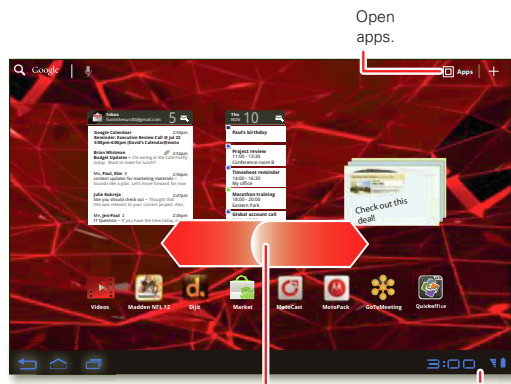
Open apps.

Google

Apps

Inbox
5

Google Calendar 2:50pm
Reminder: Executive Review Call @ Jul 22 4:00pm-6:00pm (David's Calendar)

Brian Whitman 2:50pm
Budget Updates

Me, Paul, Kim 2:50pm

Julie Kakreja 2:45pm

Me, Jen-Paul 2:45pm
IT Question

Thu
10

Paul's birthday

Project review
11:00 - 13:30
Conference room B

Timesheet reminder
14:00 - 16:30
My office

Marathon training
16:00 - 20:00
Eastern Park

Global account call

Check out this deal!

Videos
Madden NFL 12
Dijit
Market
MotoCast
MotoPack
GoToMeeting
Quickoffice

3:00